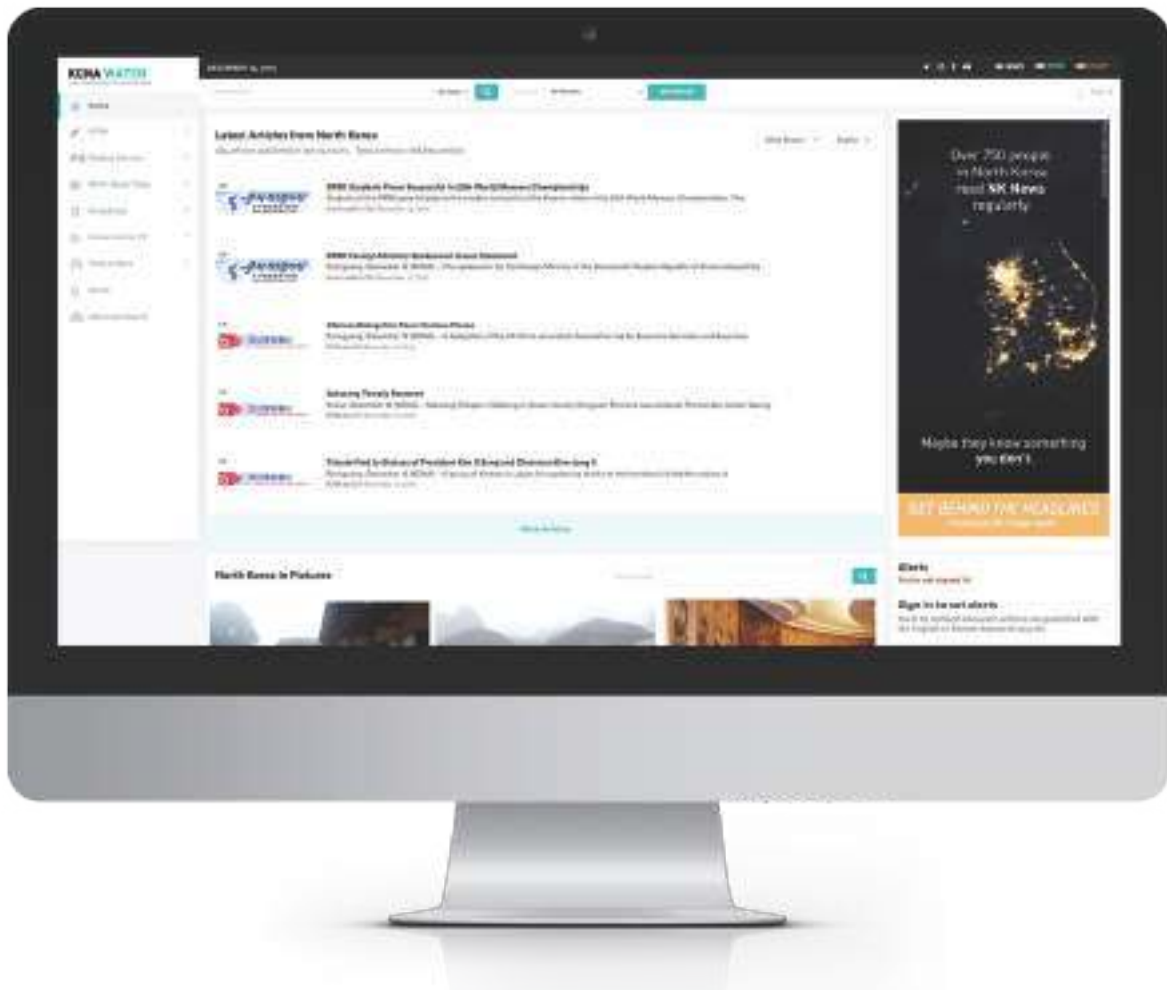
KCNA WATCH

Latest Articles from North Korea

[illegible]

DPRK Students Prove Successful in 13th World Memory Championship

DPRK Foreign Ministry Spokesman Issues Statement

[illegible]

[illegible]

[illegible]

More Articles

North Korea in Pictures

Over 750 people in North Korea read NK News regularly

Maybe they know something you don't

GET BEHIND THE HEADLINES

Alerts

Sign in to set alerts